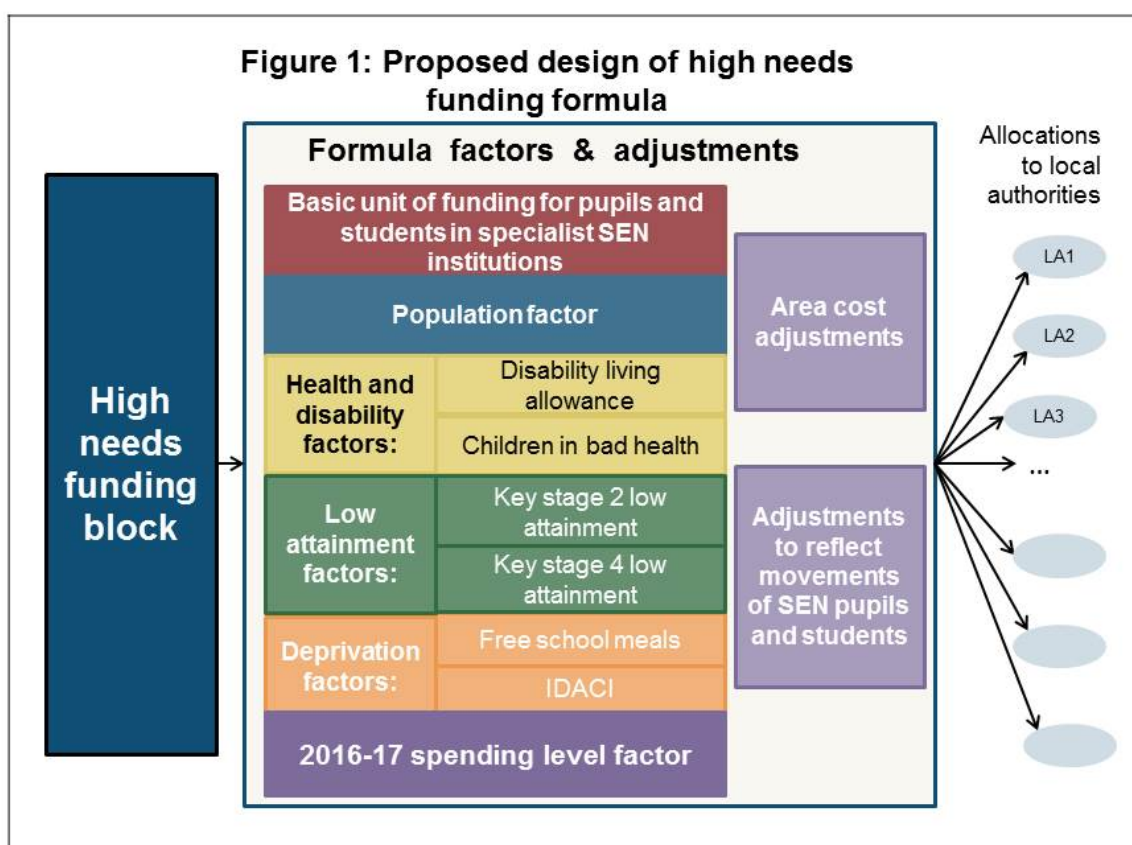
Figure 1: Proposed design of high needs funding formula

High needs funding block

Formula factors & adjustments

Basic unit of funding for pupils and students in specialist SEN institutions

Population factor

Health and disability factors:

Disability living allowance

Children in bad health

Low attainment factors:

Key stage 2 low attainment

Key stage 4 low attainment

Deprivation factors:

Free school meals

IDACI

2016-17 spending level factor

Area cost adjustments

Adjustments to reflect movements of SEN pupils and students

Allocations to local authorities

LA1

LA2

LA3

...